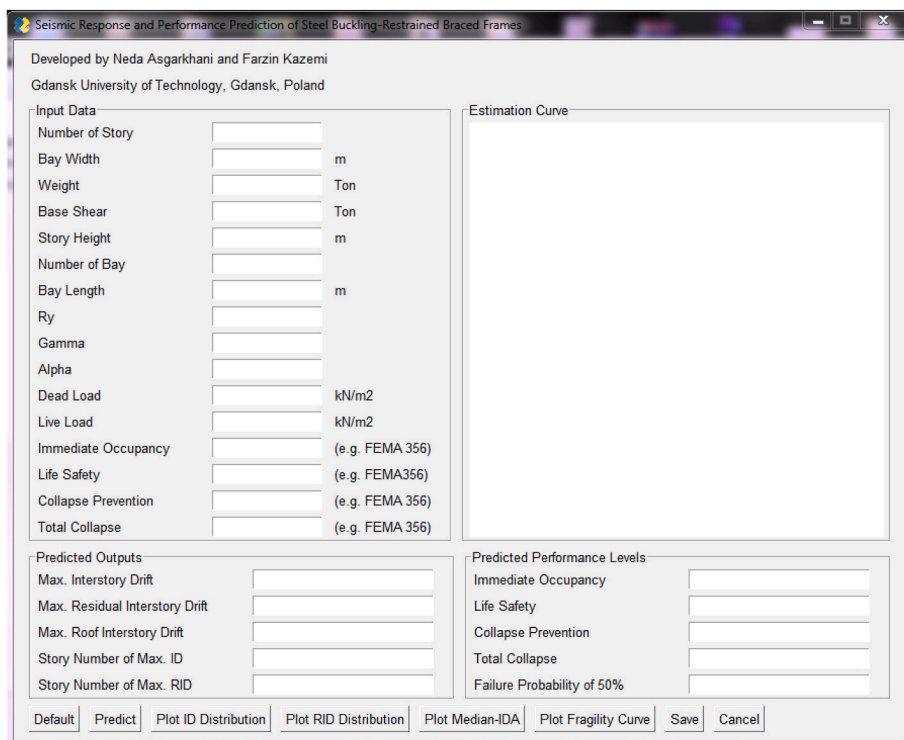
Seismic Response and Performance Prediction of Steel Buckling-Restrained Braced Frames

Developed by Neda Asgarkhani and Farzin Kazemi

Gdansk University of Technology, Gdansk, Poland

Input Data

Number of Story

Bay Width m

Weight Ton

Base Shear Ton

Story Height m

Number of Bay

Bay Length m

Ry

Gamma

Alpha

Dead Load kN/m2

Live Load kN/m2

Immediate Occupancy (e.g. FEMA 356)

Life Safety (e.g. FEMA356)

Collapse Prevention (e.g. FEMA 356)

Total Collapse (e.g. FEMA 356)

Estimation Curve

Predicted Outputs

Max. Interstory Drift

Max. Residual Interstory Drift

Max. Roof Interstory Drift

Story Number of Max. ID

Story Number of Max. RID

Predicted Performance Levels

Immediate Occupancy

Life Safety

Collapse Prevention

Total Collapse

Failure Probability of 50%

Default Predict Plot ID Distribution Plot RID Distribution Plot Median-IDA Plot Fragility Curve Save Cancel